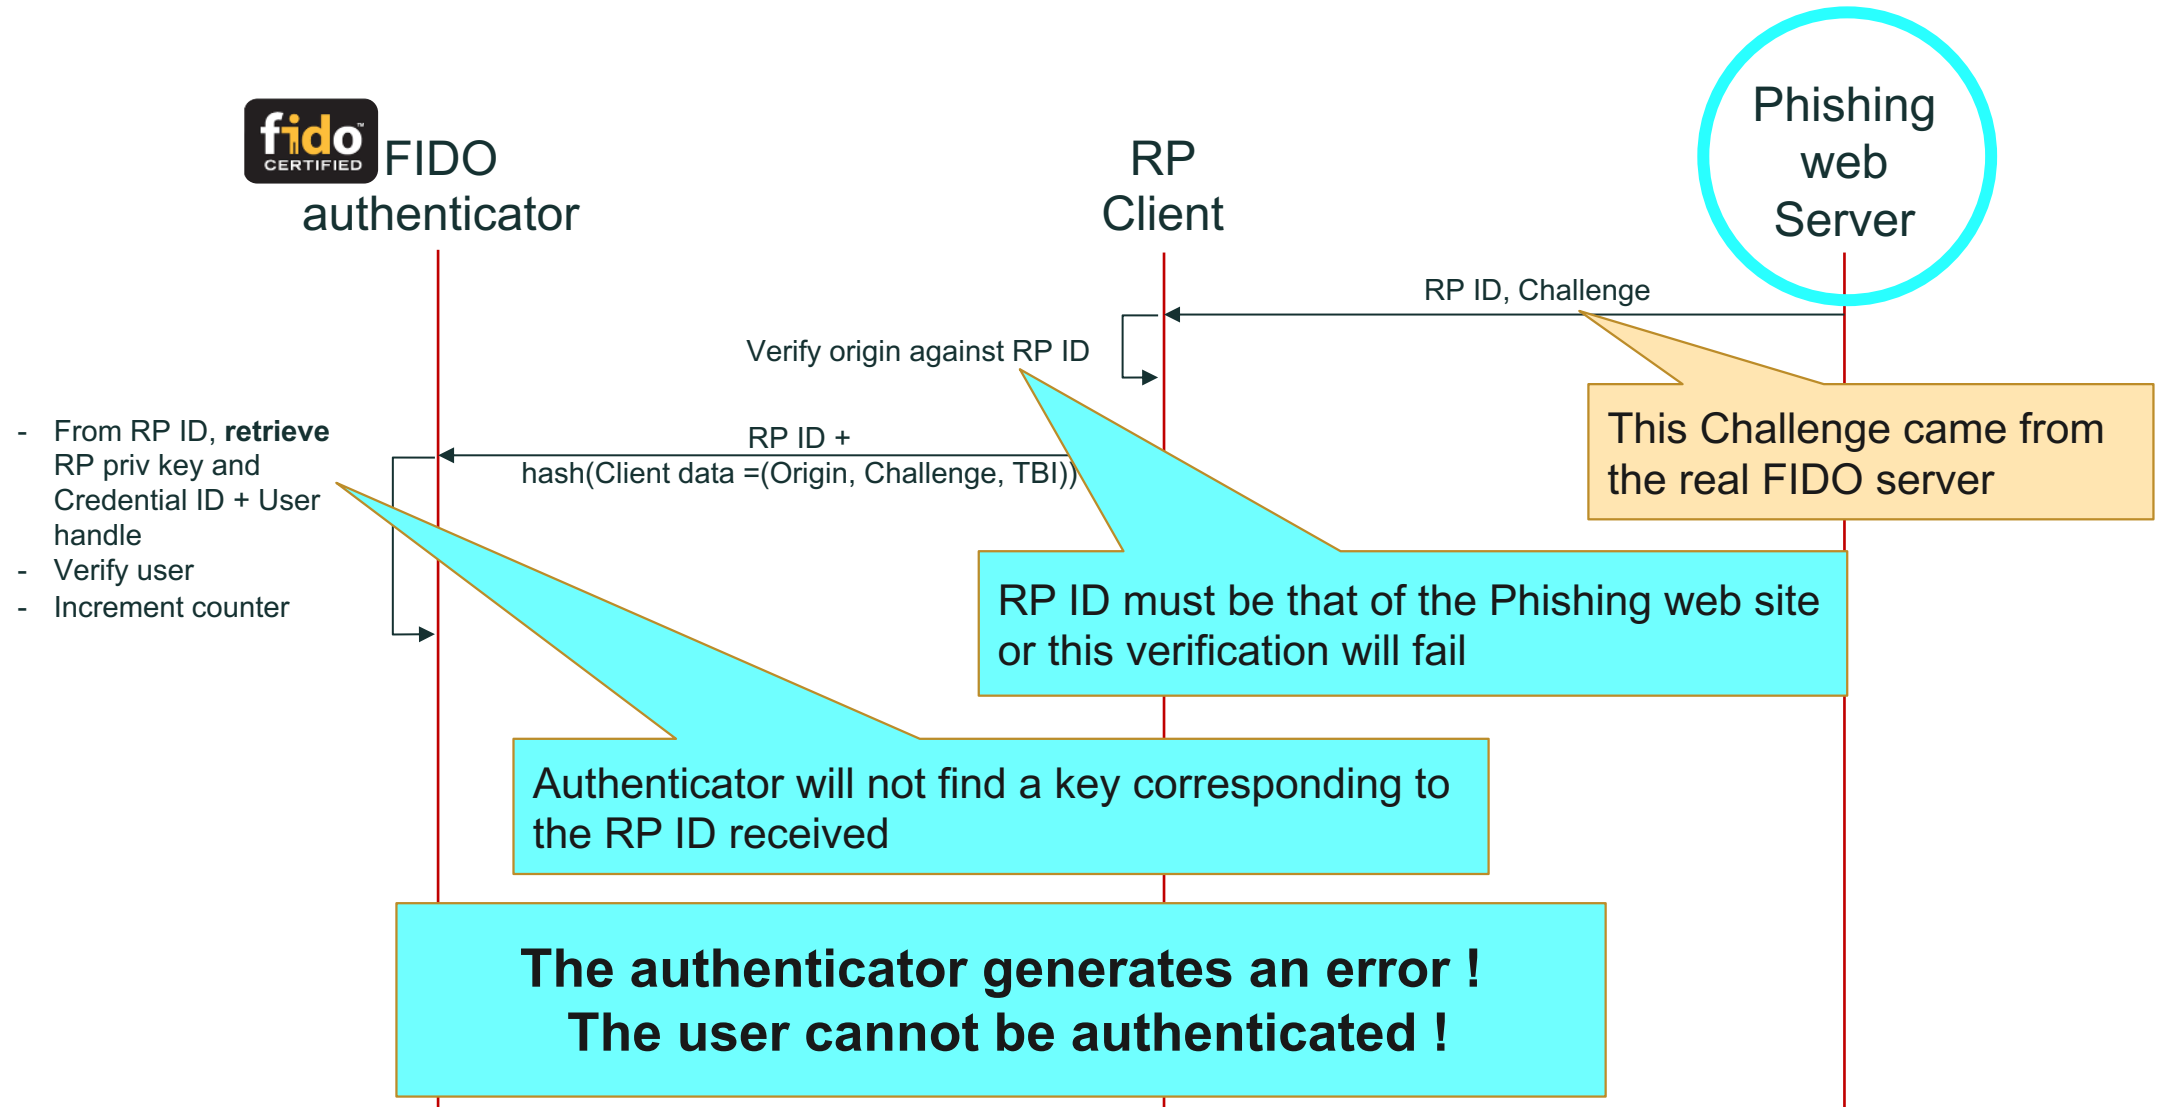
fido CERTIFIED FIDO authenticator

RP Client

Phishing web Server

RP ID, Challenge

Verify origin against RP ID

This Challenge came from the real FIDO server

- From RP ID, **retrieve** RP priv key and Credential ID + User handle
- Verify user
- Increment counter

RP ID + hash(Client data =(Origin, Challenge, TBI))

RP ID must be that of the Phishing web site or this verification will fail

Authenticator will not find a key corresponding to the RP ID received

**The authenticator generates an error !**
**The user cannot be authenticated !**